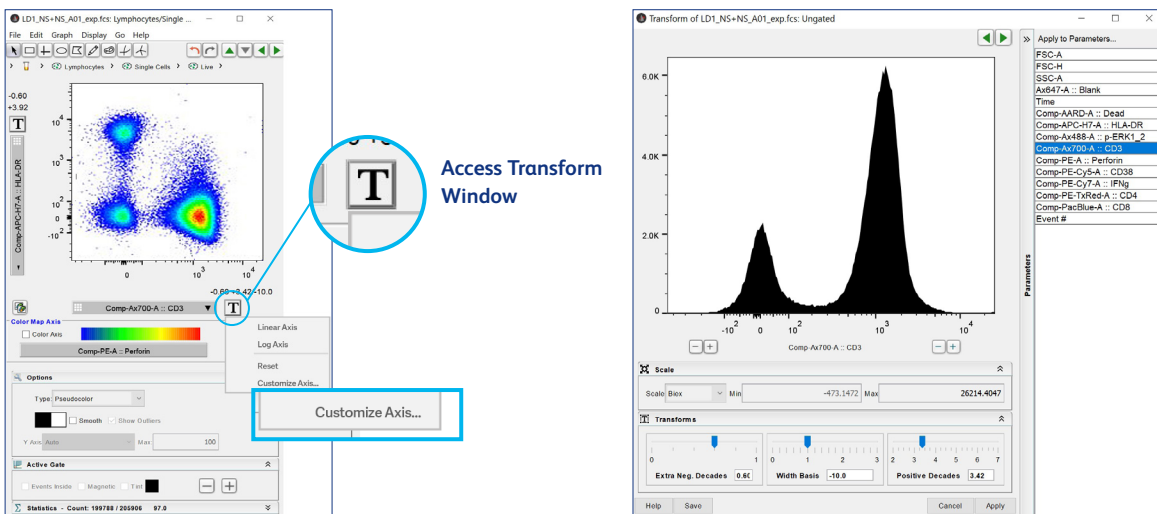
LD1_NS+NS_A01_exp.fcs: Lymphocytes/Single ...

File Edit Graph Display Go Help

Lymphocytes > Single Cells > Live >

-0.60
+3.92

T

Comp-APC-H7-A :: HLA-DR

$10^4$
$10^3$
0
$-10^2$

0 $10^3$ $10^4$

-0.60 +3.42 -10.0

Comp-Ax700-A :: CD3

T

Color Map Axis
Color Axis

Comp-PE-A :: Perforin

Options

Type Pseudocolor

Smooth Show Outliers

Y Axis Auto Max 100

Active Gate

Events Inside Magnetic Tint

Statistics - Count: 199788 / 205906 97.0

Linear Axis
Log Axis
Reset
Customize Axis...

Customize Axis...

T

Access Transform Window

Transform of LD1_NS+NS_A01_exp.fcs: Ungated

6.0K
4.0K
2.0K
0

$-10^2$ 0 $10^2$ $10^3$ $10^4$

Comp-Ax700-A :: CD3

Scale

Scale Biex Min -473.1472 Max 26214.4047

Transforms

0 1 0 1 2 3 2 3 4 5 6 7

Extra Neg. Decades 0.60 Width Basis -10.0 Positive Decades 3.42

Help Save Cancel Apply

Parameters

Apply to Parameters...

FSC-A
FSC-H
SSC-A
Ax647-A :: Blank
Time
Comp-AARD-A :: Dead
Comp-APC-H7-A :: HLA-DR
Comp-Ax488-A :: p-ERK1_2
Comp-Ax700-A :: CD3
Comp-PE-A :: Perforin
Comp-PE-Cy5-A :: CD38
Comp-PE-Cy7-A :: IFNg
Comp-PE-TxRed-A :: CD4
Comp-PacBlue-A :: CD8
Event #